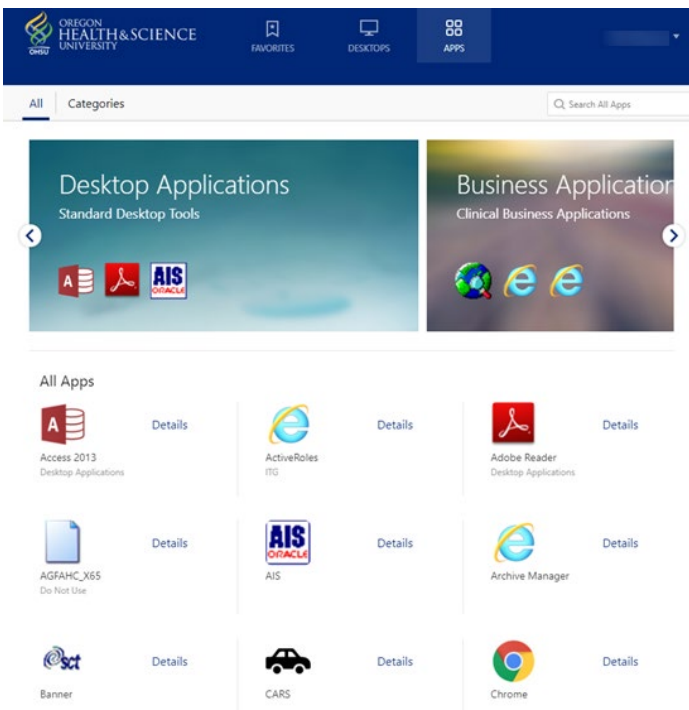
OHSU OREGON HEALTH&SCIENCE UNIVERSITY

FAVORITES DESKTOPS APPS

All Categories

Search All Apps

Desktop Applications
Standard Desktop Tools

AIS ORACLE

Business Applicatior
Clinical Business Applications

All Apps

Access 2013
Desktop Applications
Details

ActiveRoles
ITG
Details

Adobe Reader
Desktop Applications
Details

AGFAHC_X65
Do Not Use
Details

AIS ORACLE
AIS
Details

Archive Manager
Details

sct
Banner
Details

CARS
Details

Chrome
Details